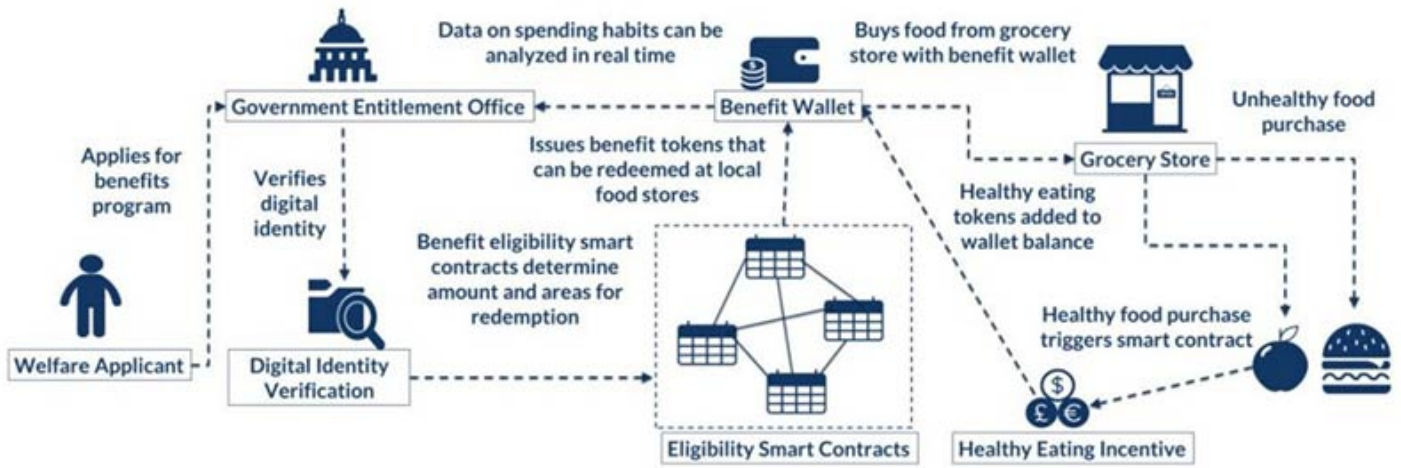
Data on spending habits can be analyzed in real time

Buys food from grocery store with benefit wallet

Government Entitlement Office

Benefit Wallet

Unhealthy food purchase

Applies for benefits program

Issues benefit tokens that can be redeemed at local food stores

Grocery Store

Verifies digital identity

Healthy eating tokens added to wallet balance

Benefit eligibility smart contracts determine amount and areas for redemption

Healthy food purchase triggers smart contract

Welfare Applicant

Digital Identity Verification

$ £ €

Eligibility Smart Contracts

Healthy Eating Incentive